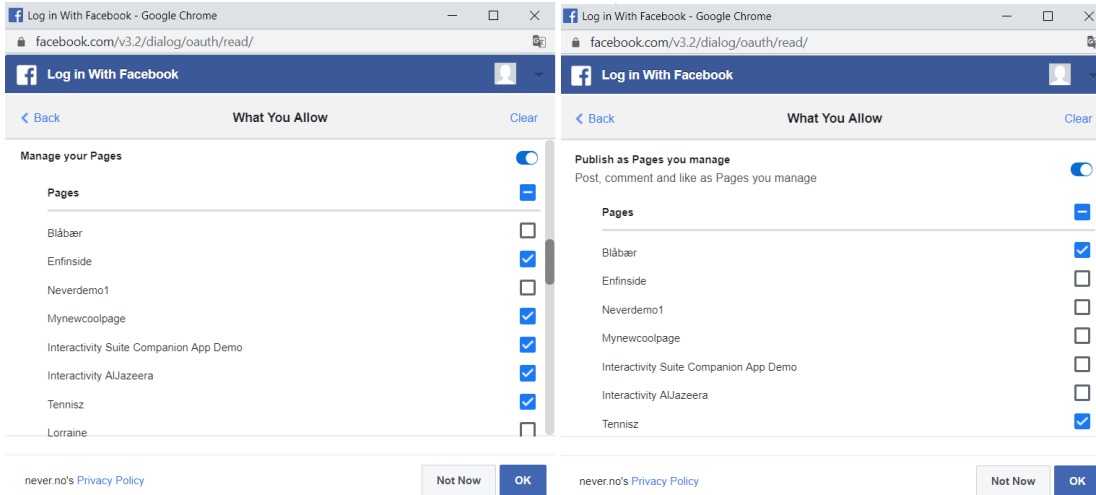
Log in With Facebook - Google Chrome

facebook.com/v3.2/dialog/oauth/read/

Log in With Facebook

< Back What You Allow Clear

Manage your Pages

Pages

Blåbær

Enfinside

Neverdemo1

Mynewcoolpage

Interactivity Suite Companion App Demo

Interactivity AlJazeera

Tennisz

Lorraine

never.no's Privacy Policy

Not Now OK

Log in With Facebook - Google Chrome

facebook.com/v3.2/dialog/oauth/read/

Log in With Facebook

< Back What You Allow Clear

Publish as Pages you manage
Post, comment and like as Pages you manage

Pages

Blåbær

Enfinside

Neverdemo1

Mynewcoolpage

Interactivity Suite Companion App Demo

Interactivity AlJazeera

Tennisz

never.no's Privacy Policy

Not Now OK